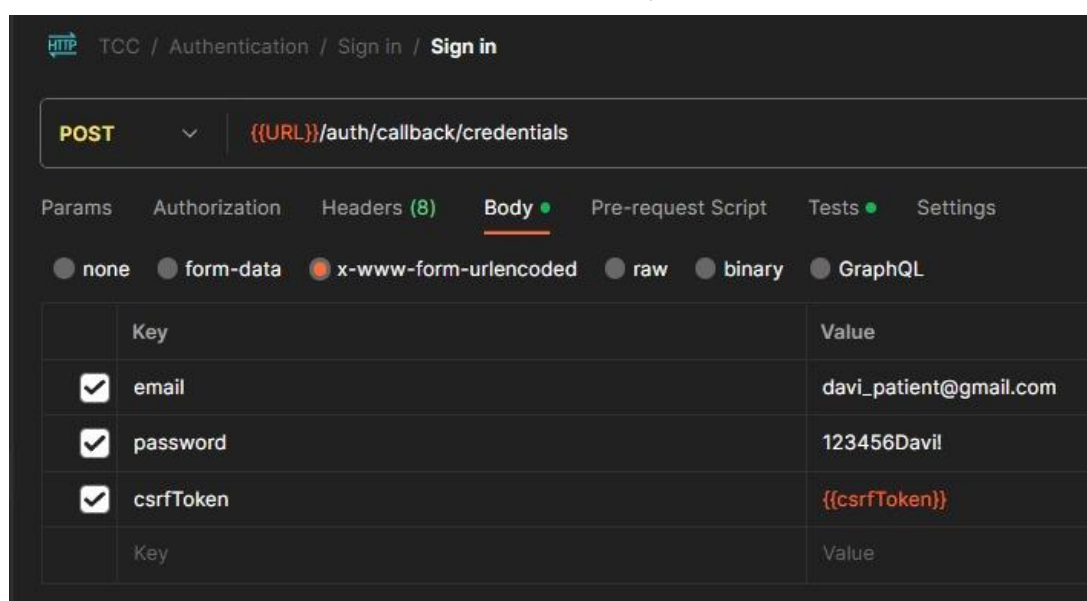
HTTP TCC / Authentication / Sign in / Sign in

POST {{URL}}/auth/callback/credentials

Params Authorization Headers (8) Body Pre-request Script Tests Settings

none form-data x-www-form-urlencoded raw binary GraphQL

| | Key | Value |
|---|---|---|
| ☑ | email | davi_patient@gmail.com |
| ☑ | password | 123456Davi! |
| ☑ | csrfToken | {{csrfToken}} |
| | Key | Value |